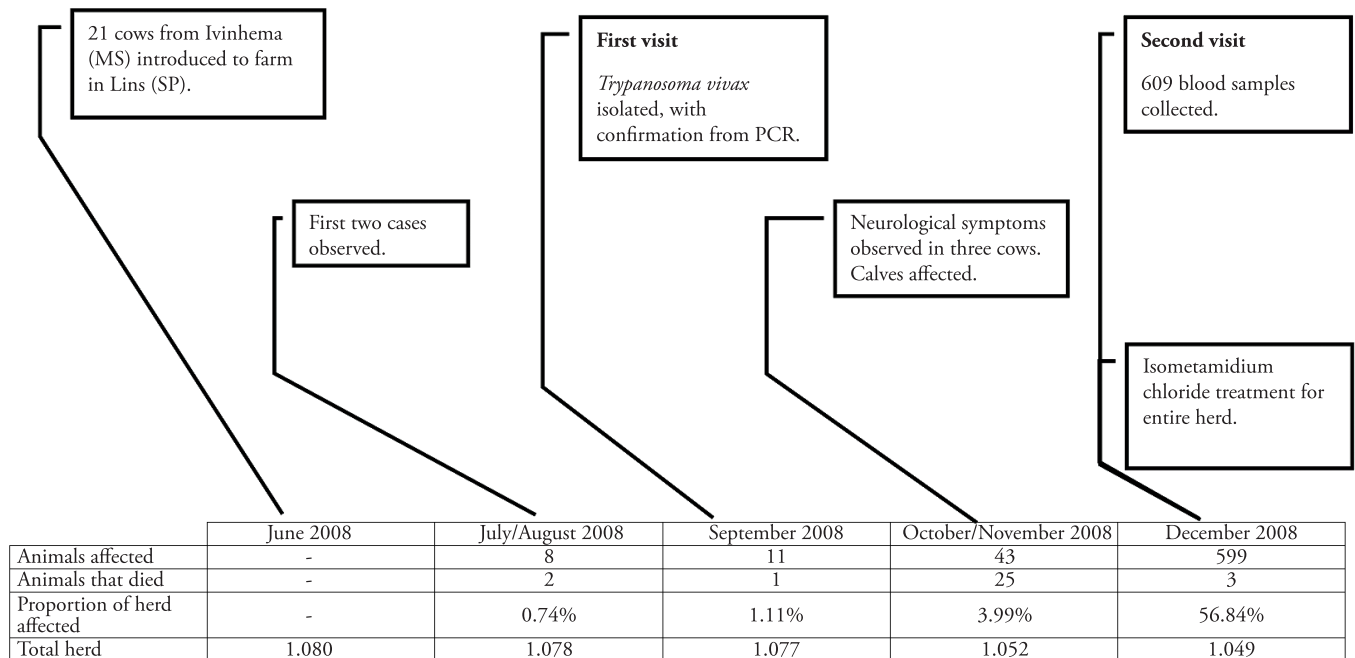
21 cows from Ivinhema (MS) introduced to farm in Lins (SP).

First visit

*Trypanosoma vivax* isolated, with confirmation from PCR.

Second visit

609 blood samples collected.

First two cases observed.

Neurological symptoms observed in three cows. Calves affected.

Isometamidium chloride treatment for entire herd.

| | June 2008 | July/August 2008 | September 2008 | October/November 2008 | December 2008 |
|---|---|---|---|---|---|
| Animals affected | - | 8 | 11 | 43 | 599 |
| Animals that died | - | 2 | 1 | 25 | 3 |
| Proportion of herd affected | - | 0.74% | 1.11% | 3.99% | 56.84% |
| Total herd | 1.080 | 1.078 | 1.077 | 1.052 | 1.049 |